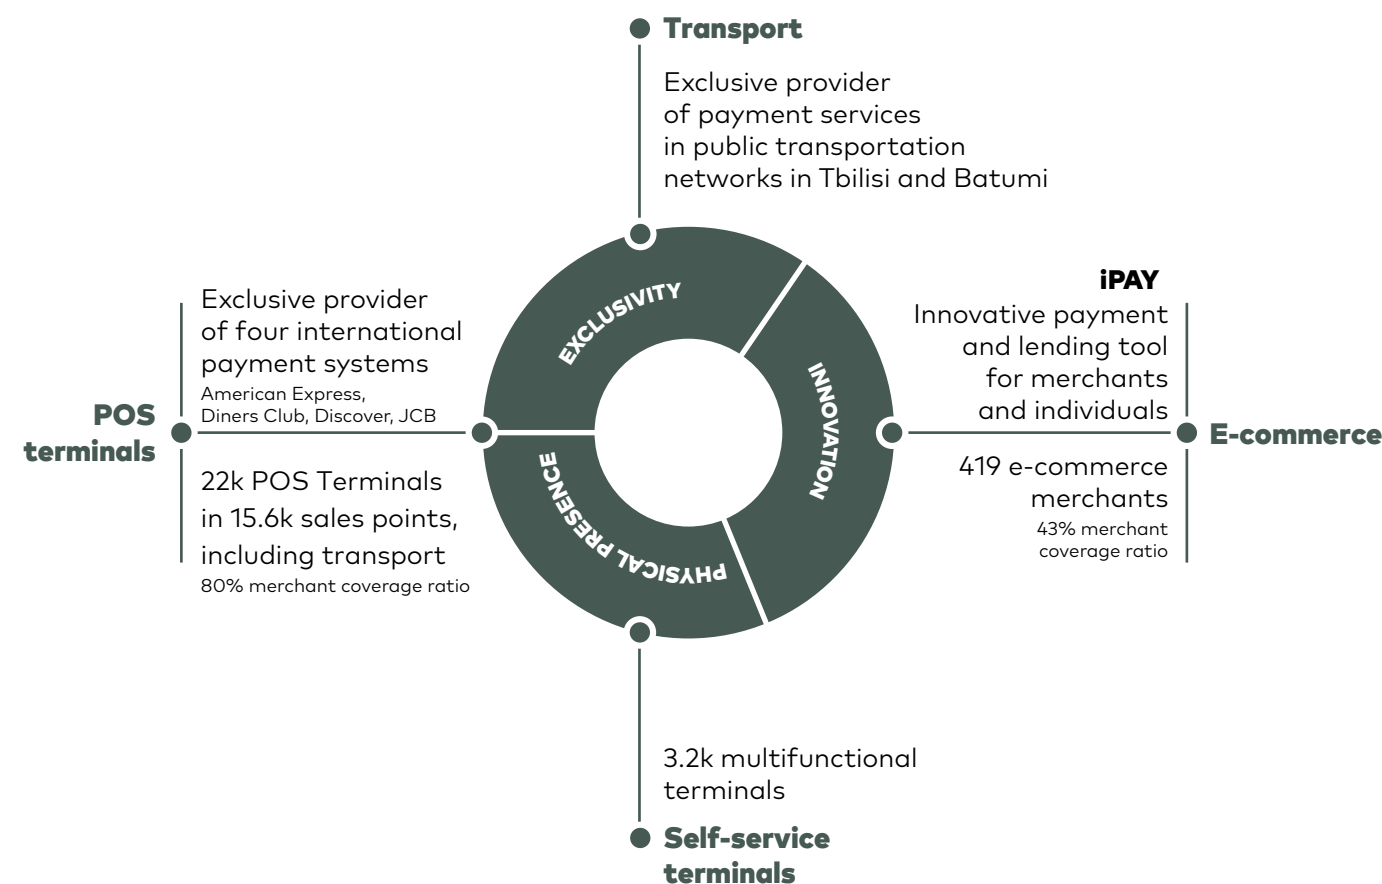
Transport

Exclusive provider of payment services in public transportation networks in Tbilisi and Batumi

EXCLUSIVITY

INNOVATION

PHYSICAL PRESENCE

Exclusive provider of four international payment systems
American Express, Diners Club, Discover, JCB

POS terminals

22k POS Terminals in 15.6k sales points, including transport
80% merchant coverage ratio

iPAY
Innovative payment and lending tool for merchants and individuals

E-commerce

419 e-commerce merchants
43% merchant coverage ratio

3.2k multifunctional terminals

Self-service terminals